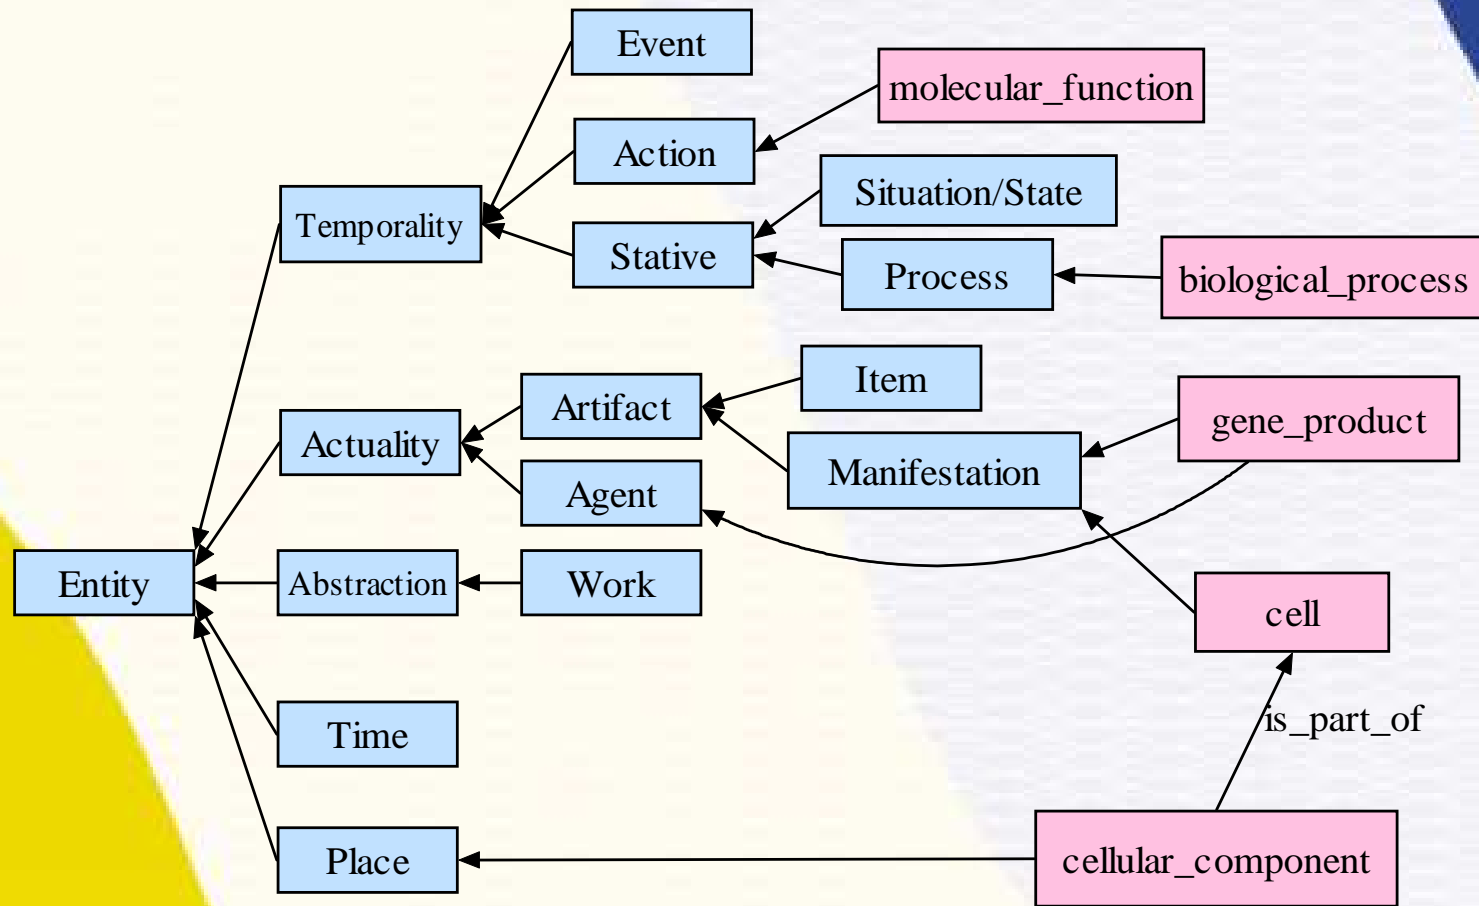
Event
molecular_function
Action
Situation/State
Temporality
Stative
Process
biological_process
Item
Artifact
gene_product
Actuality
Manifestation
Agent
Entity
Abstraction
Work
cell
is_part_of
Time
Place
cellular_component